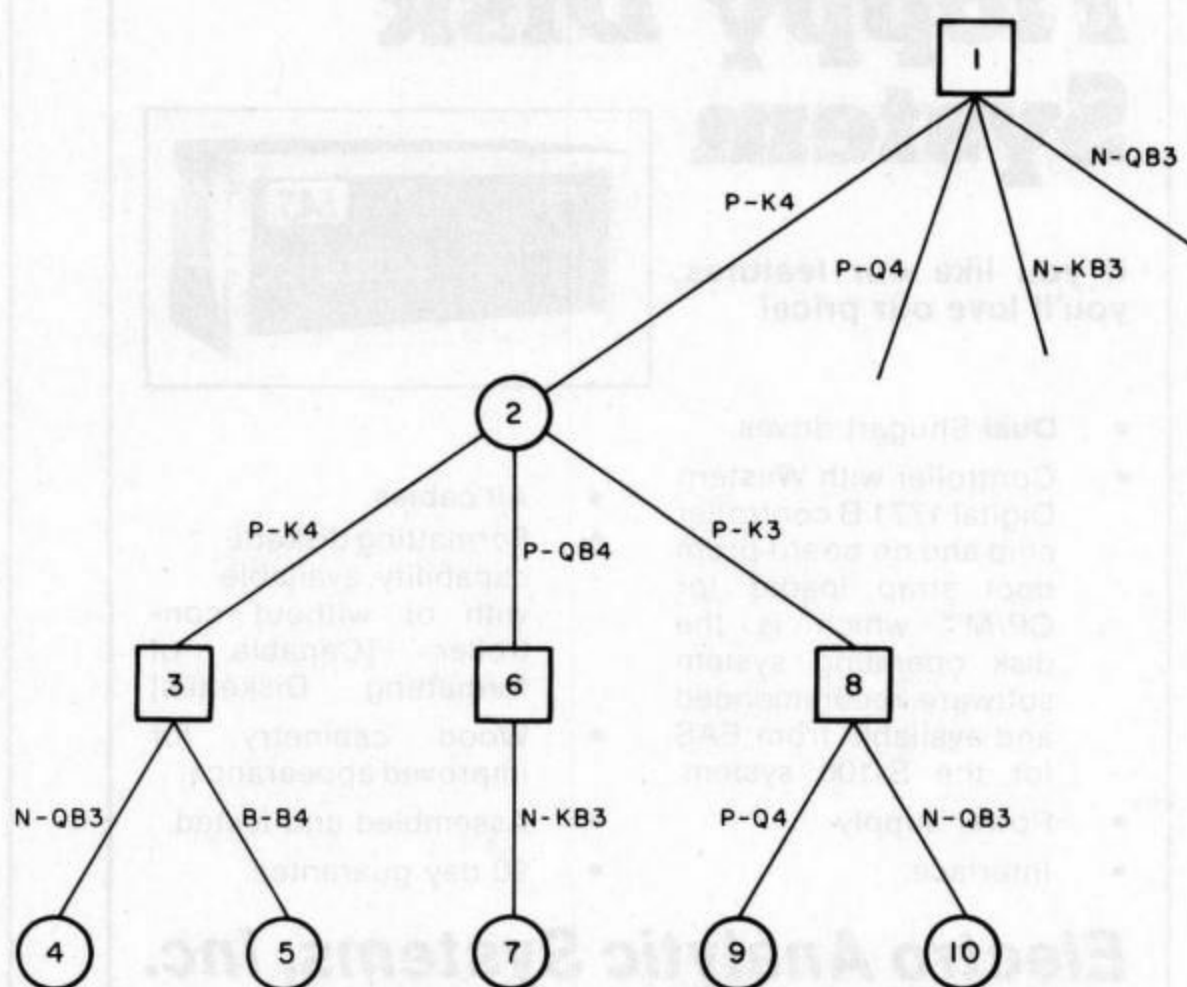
1

P-K4

P-Q4

N-KB3

N-QB3

2

P-K4

P-QB4

P-K3

3

6

8

N-QB3

B-B4

N-KB3

P-Q4

N-QB3

4

5

7

9

10

...ay like our features, you'll love our price!

Dual Shugart drives

Controller with Western Digital 1771B controller chip and on board-boot-strap loader for CP/M which is the disk operating system software recommended and available from EAS for the 8100 system.

Power supply

Interface

All cables

Formatting software capability available with or without controller. (Capable of formatting Diskette)

Wood cabinetry for improved appearance

Assembled and tested

90 day guarantee

Electro Analytic Systems, Inc.